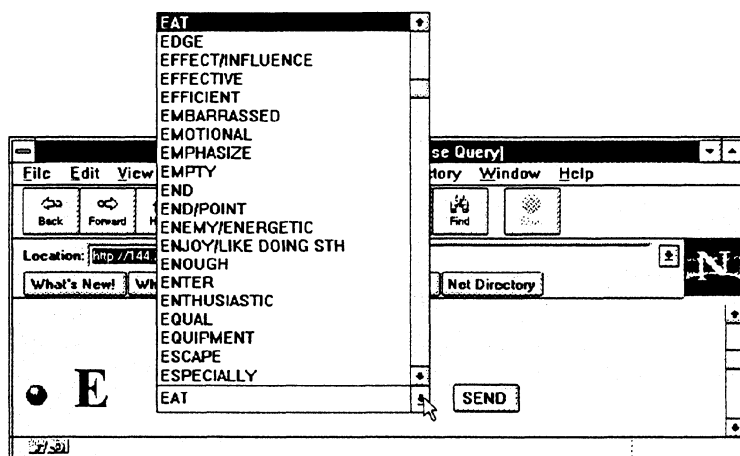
EAT
EDGE
EFFECT/INFLUENCE
EFFECTIVE
EFFICIENT
EMBARRASSED
EMOTIONAL
EMPHASIZE
EMPTY
END
END/POINT
ENEMY/ENERGETIC
ENJOY/LIKE DOING STH
ENOUGH
ENTER
ENTHUSIASTIC
EQUAL
EQUIPMENT
ESCAPE
ESPECIALLY
EAT

se Query]
File Edit View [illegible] tory Window Help
Back Forward Find
Location: http://144.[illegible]
What's New! Wh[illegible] Net Directory
E
SEND